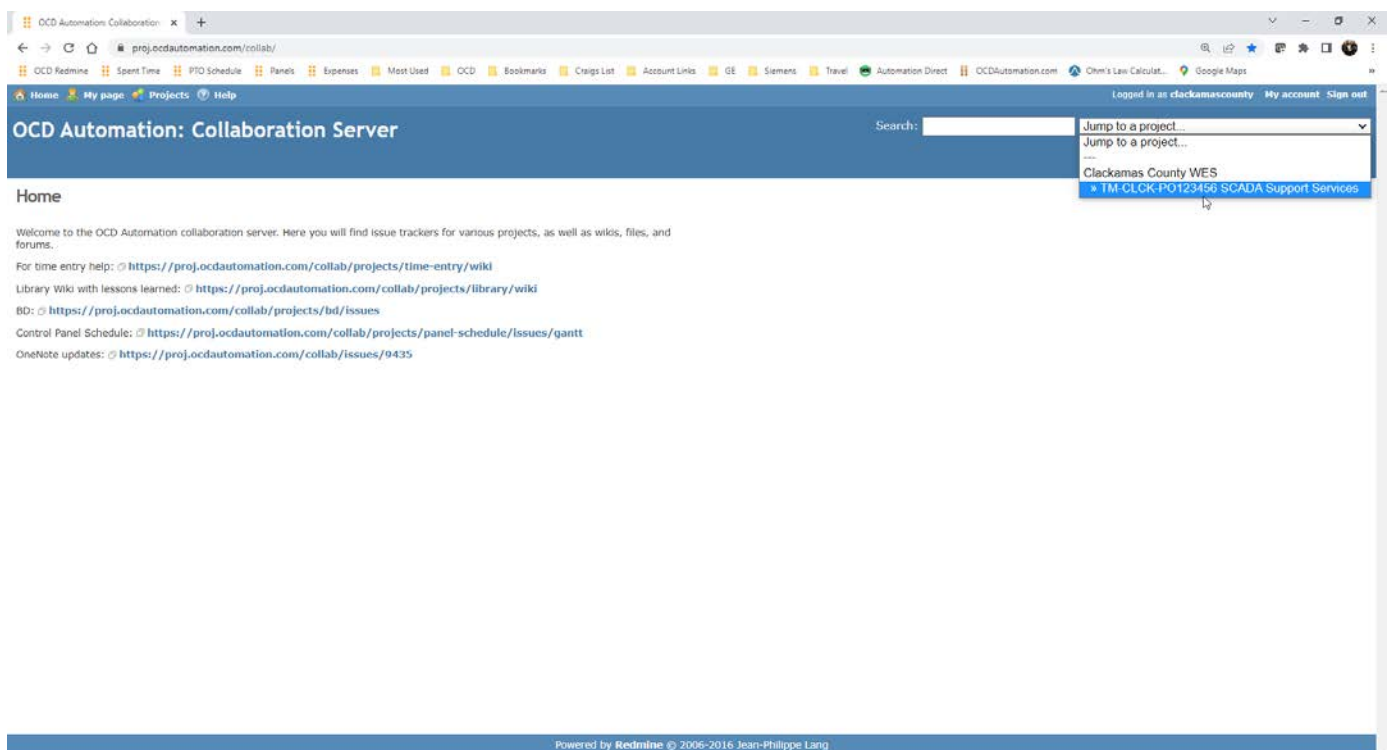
OCD Automation: Collaboration ×

proj.ocdautomation.com/collab/

OCD Redmine | Spent Time | PTO Schedule | Panels | Expenses | Most Used | OCD | Bookmarks | Craigs List | Account Links | GE | Siemens | Travel | Automation Direct | OCDAutomation.com | Ohm's Law Calculat... | Google Maps

Home My page Projects Help

Logged in as clackamascounty My account Sign out

OCD Automation: Collaboration Server

Search:

Jump to a project...
Jump to a project...
---
Clackamas County WES
» TM-CLCK-PO123456 SCADA Support Services

Home

Welcome to the OCD Automation collaboration server. Here you will find issue trackers for various projects, as well as wikis, files, and forums.

For time entry help: https://proj.ocdautomation.com/collab/projects/time-entry/wiki

Library Wiki with lessons learned: https://proj.ocdautomation.com/collab/projects/library/wiki

BD: https://proj.ocdautomation.com/collab/projects/bd/issues

Control Panel Schedule: https://proj.ocdautomation.com/collab/projects/panel-schedule/issues/gantt

OneNote updates: https://proj.ocdautomation.com/collab/issues/9435

Powered by Redmine © 2006-2016 Jean-Philippe Lang